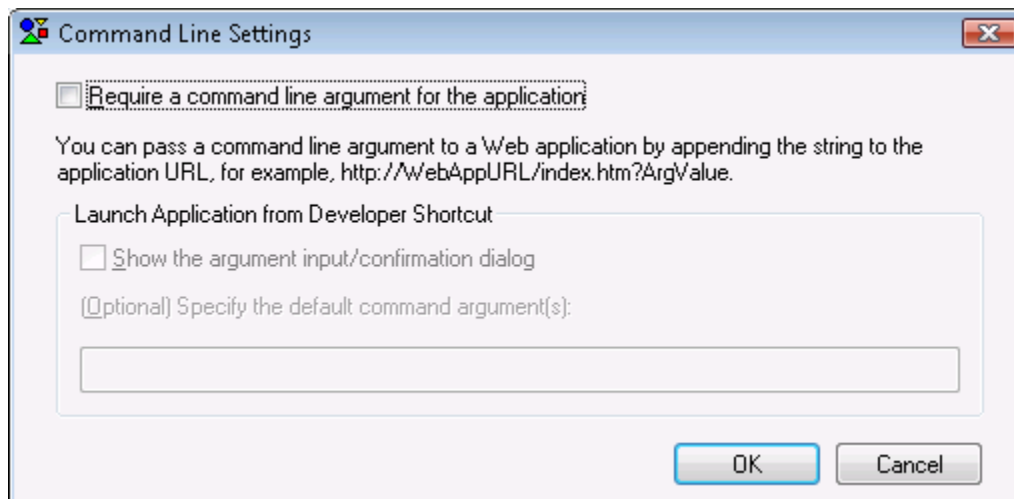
Command Line Settings

Require a command line argument for the application

You can pass a command line argument to a Web application by appending the string to the application URL, for example, http://WebAppURL/index.htm?ArgValue.

Launch Application from Developer Shortcut

Show the argument input/confirmation dialog

(Optional) Specify the default command argument(s):

OK

Cancel